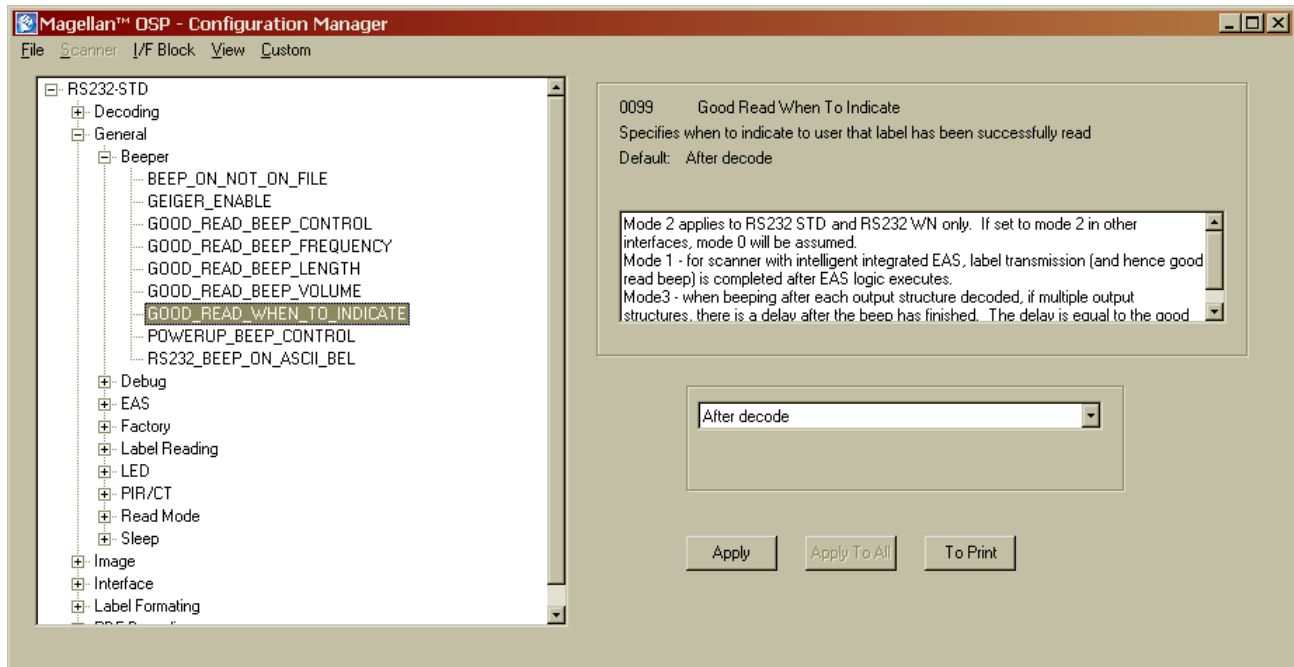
Magellan™ OSP - Configuration Manager
File Scanner I/F Block View Custom

RS232-STD
Decoding
General
Beeper
BEEP_ON_NOT_ON_FILE
GEIGER_ENABLE
GOOD_READ_BEEP_CONTROL
GOOD_READ_BEEP_FREQUENCY
GOOD_READ_BEEP_LENGTH
GOOD_READ_BEEP_VOLUME
GOOD_READ_WHEN_TO_INDICATE
POWERUP_BEEP_CONTROL
RS232_BEEP_ON_ASCII_BEL
Debug
EAS
Factory
Label Reading
LED
PIR/CT
Read Mode
Sleep
Image
Interface
Label Formating
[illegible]

0099 Good Read When To Indicate
Specifies when to indicate to user that label has been successfully read
Default: After decode

Mode 2 applies to RS232 STD and RS232 WN only. If set to mode 2 in other interfaces, mode 0 will be assumed.
Mode 1 - for scanner with intelligent integrated EAS, label transmission (and hence good read beep) is completed after EAS logic executes.
Mode3 - when beeping after each output structure decoded, if multiple output structures, there is a delay after the beep has finished. The delay is equal to the good

After decode

Apply
Apply To All
To Print